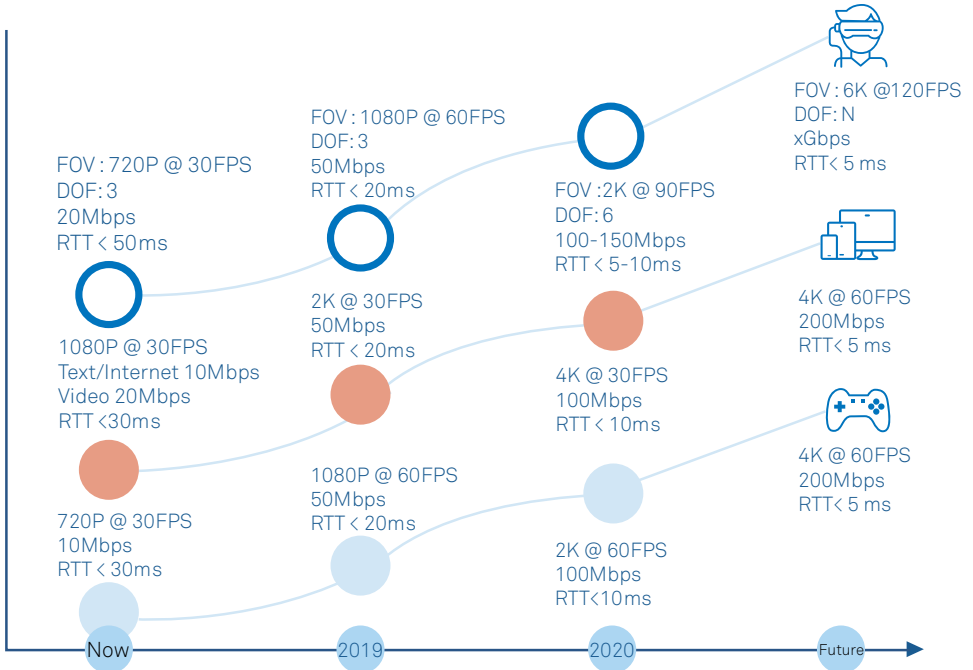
FOV : 720P @ 30FPS
DOF: 3
20Mbps
RTT < 50ms

1080P @ 30FPS
Text/Internet 10Mbps
Video 20Mbps
RTT <30ms

720P @ 30FPS
10Mbps
RTT < 30ms

FOV : 1080P @ 60FPS
DOF: 3
50Mbps
RTT < 20ms

2K @ 30FPS
50Mbps
RTT < 20ms

1080P @ 60FPS
50Mbps
RTT < 20ms

FOV :2K @ 90FPS
DOF: 6
100-150Mbps
RTT < 5-10ms

4K @ 30FPS
100Mbps
RTT < 10ms

2K @ 60FPS
100Mbps
RTT<10ms

FOV : 6K @120FPS
DOF: N
xGbps
RTT< 5 ms

4K @ 60FPS
200Mbps
RTT< 5 ms

4K @ 60FPS
200Mbps
RTT< 5 ms

Now
2019
2020
Future